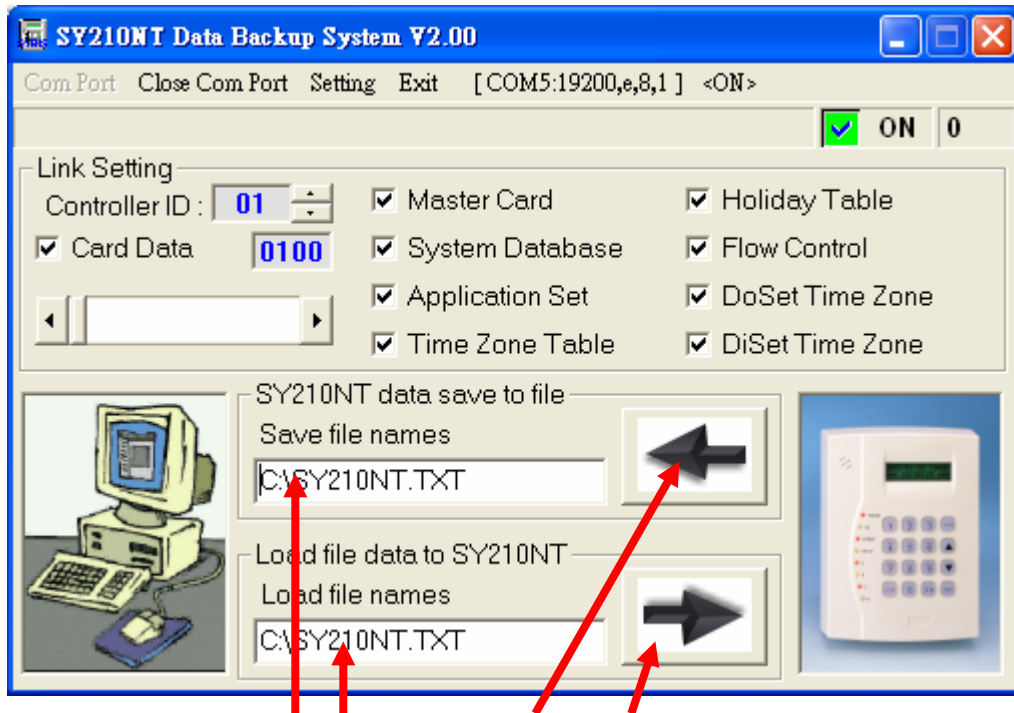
SY210NT Data Backup System V2.00

Com Port Close Com Port Setting Exit [ COM5:19200,e,8,1 ] <ON>

ON 0

Link Setting

Controller ID : 01

Card Data 0100

Master Card

System Database

Application Set

Time Zone Table

Holiday Table

Flow Control

DoSet Time Zone

DiSet Time Zone

SY210NT data save to file

Save file names

C:\SY210NT.TXT

Load file data to SY210NT

Load file names

C:\SY210NT.TXT